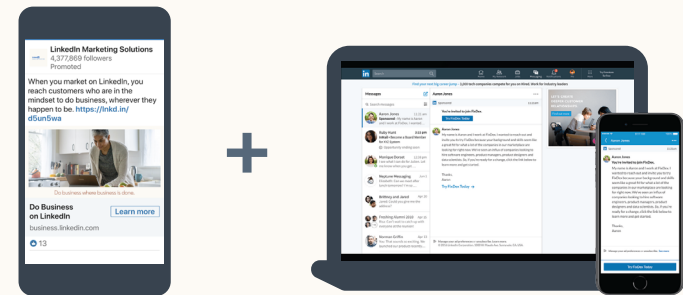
LinkedIn Marketing Solutions
4,377,869 followers
Promoted

When you market on LinkedIn, you reach customers who are in the mindset to do business, wherever they happen to be. https://lnkd.in/d5un5wa

Do business where business is done.

Do Business on LinkedIn
business.linkedin.com

Learn more

13

Messages

Aaron James

Sponsored

You're invited to join FinDev

Try FinDev Today

Sally Hunt

Monique Baruzi

Response Messaging

Bethany and Jared

Meeting Alumni 2014

Nermon Griffin

Aaron James
You're invited to join FinDev.

Try FinDev Today